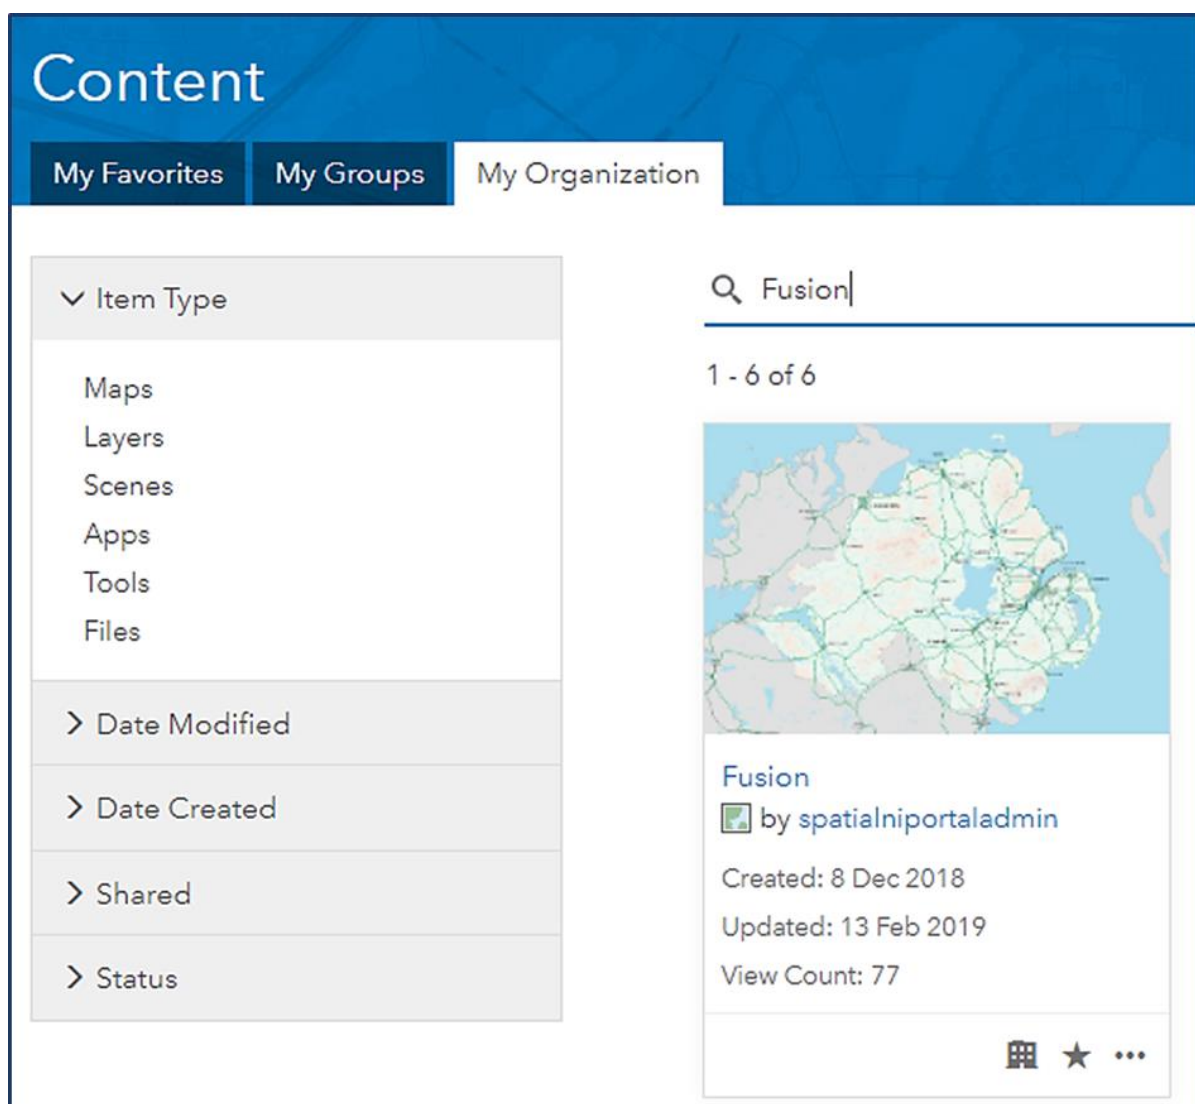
Content

My Favorites My Groups My Organization

Item Type

Maps
Layers
Scenes
Apps
Tools
Files

Date Modified

Date Created

Shared

Status

Fusion

1 - 6 of 6

Fusion
by spatialniportaladmin
Created: 8 Dec 2018
Updated: 13 Feb 2019
View Count: 77